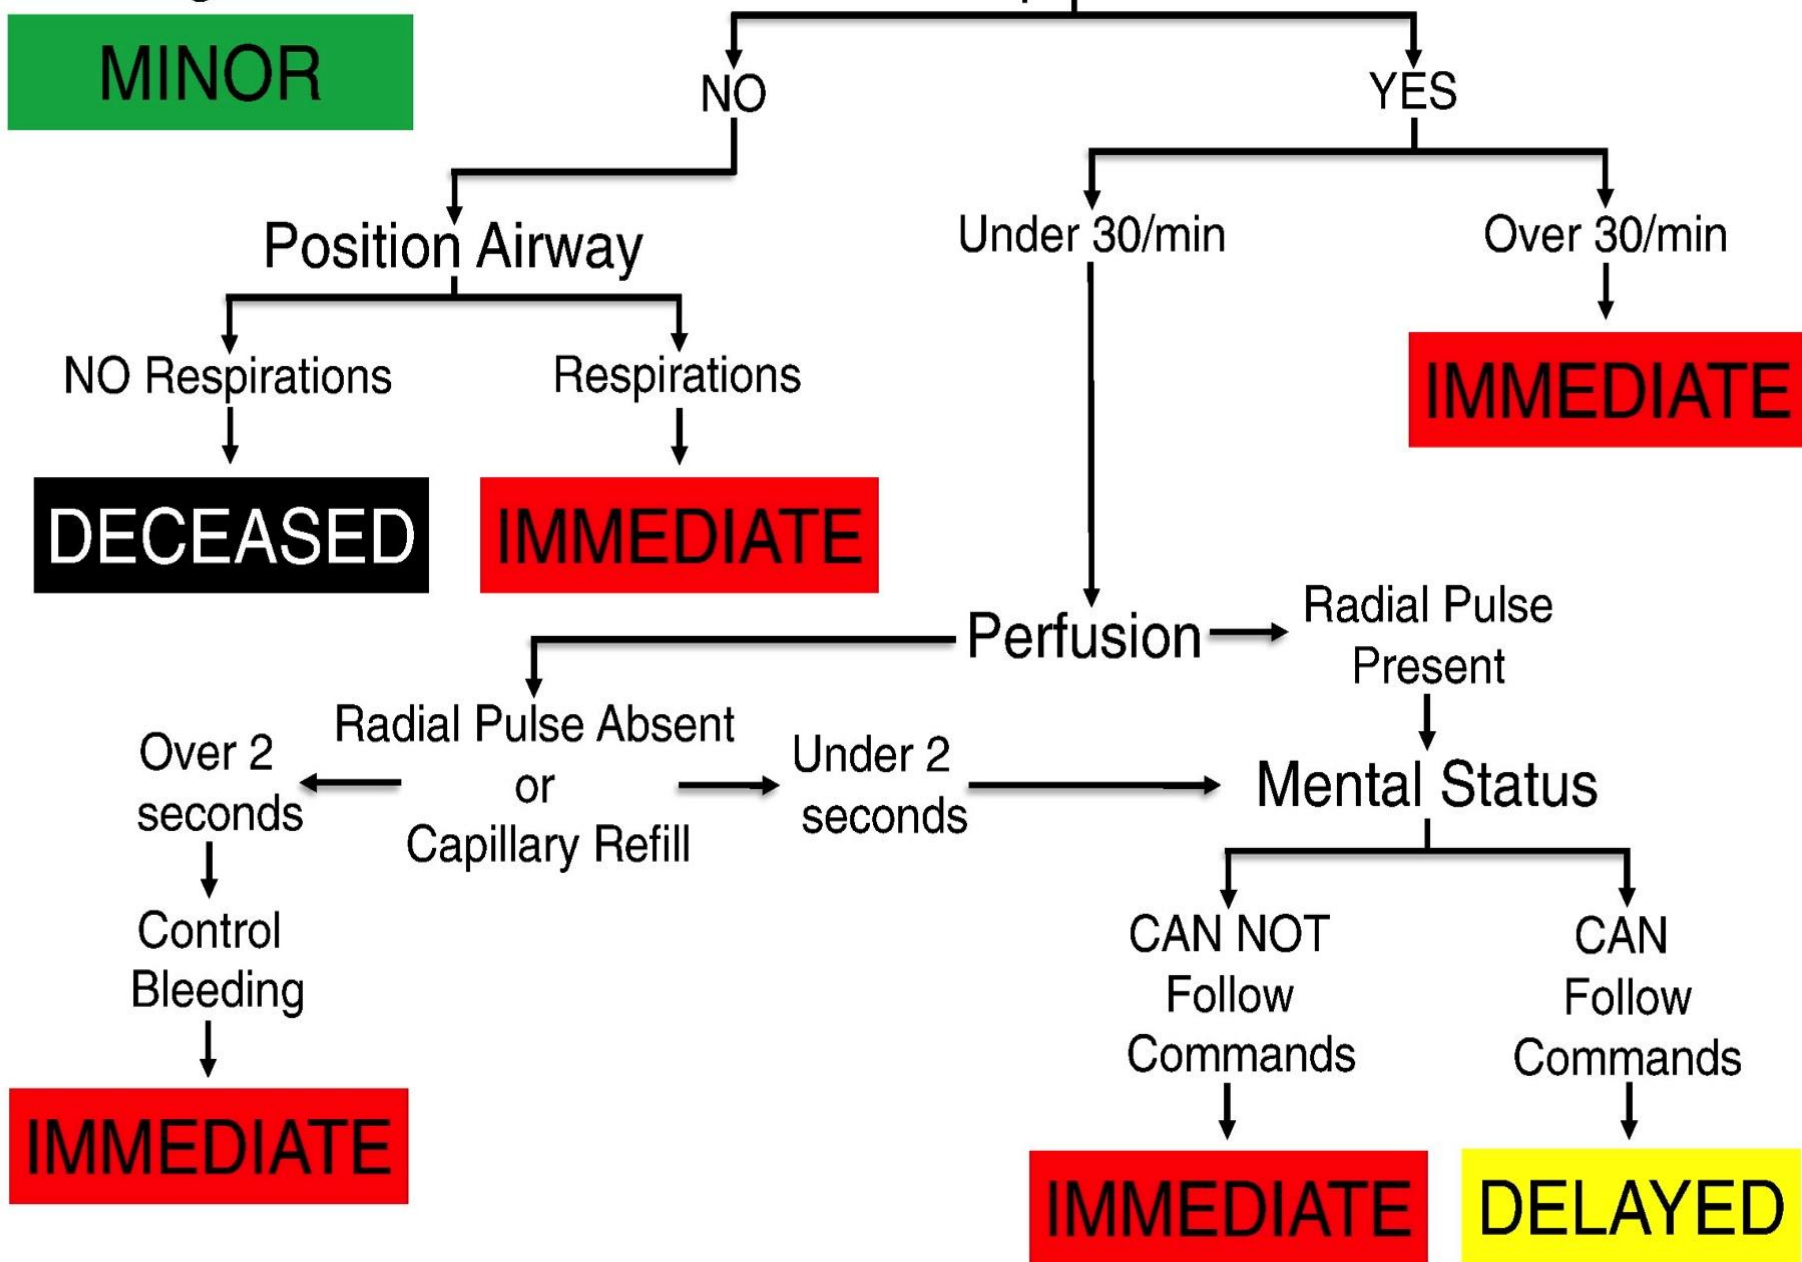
MINOR

NO

YES

Position Airway

Under 30/min

Over 30/min

NO Respirations

Respirations

IMMEDIATE

DECEASED

IMMEDIATE

Perfusion

Radial Pulse Present

Radial Pulse Absent or Capillary Refill

Over 2 seconds

Under 2 seconds

Mental Status

Control Bleeding

CAN NOT Follow Commands

CAN Follow Commands

IMMEDIATE

IMMEDIATE

DELAYED